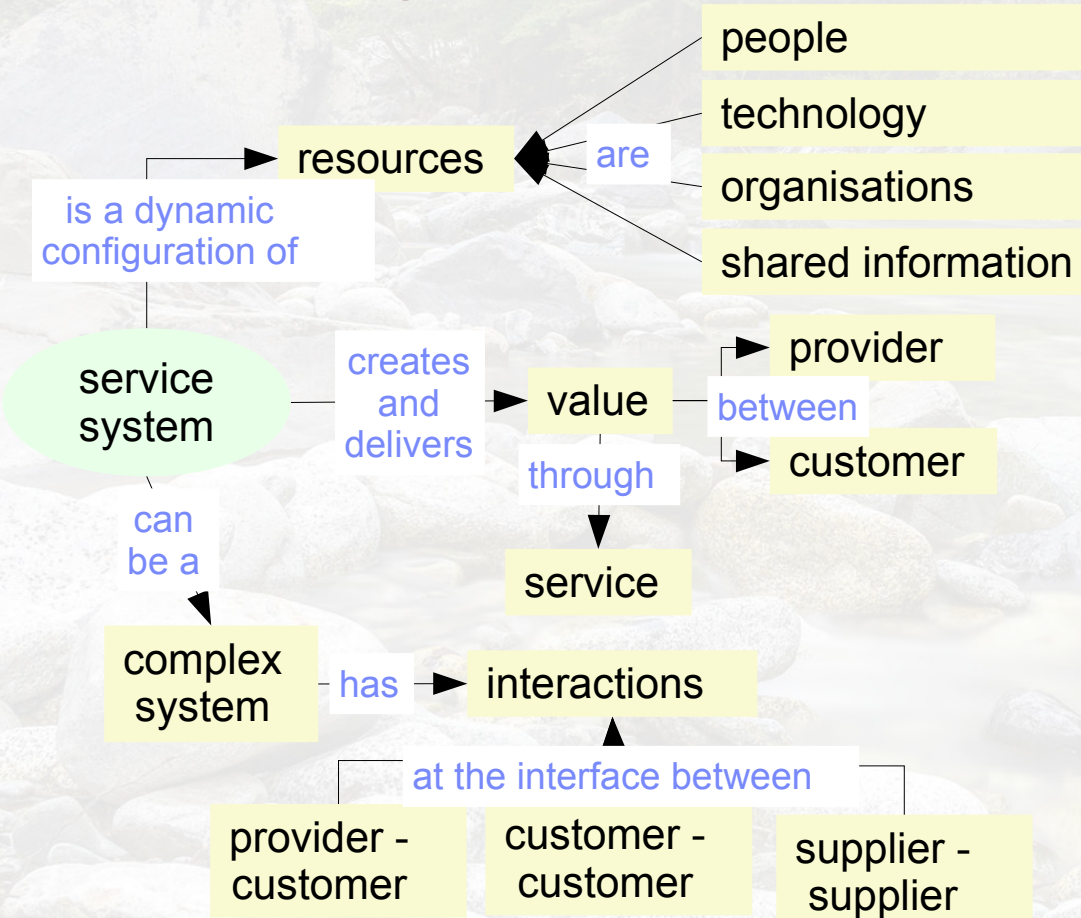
people

technology

organisations

shared information

resources

are

is a dynamic configuration of

service system

creates and delivers

value

between

provider

customer

through

service

can be a

complex system

has

interactions

at the interface between

provider - customer

customer - customer

supplier - supplier